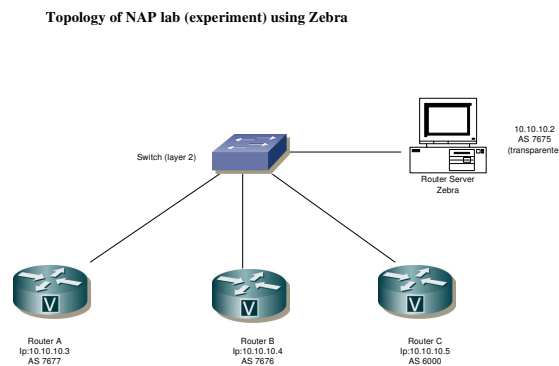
Topology of NAP lab (experiment) using Zebra

Switch (layer 2)

Router Server
Zebra

10.10.10.2
AS 7675
(transparente

Router A
Ip:10.10.10.3
AS 7677

Router B
Ip:10.10.10.4
AS 7676

Router C
Ip:10.10.10.5
AS 6000